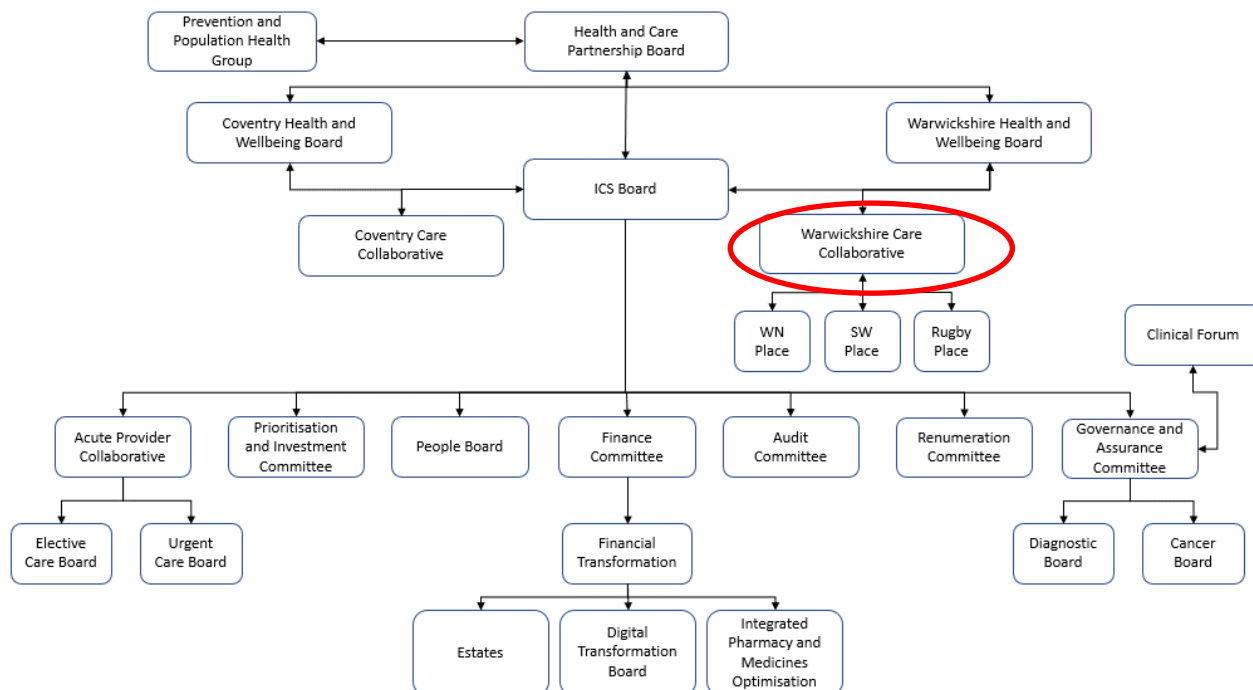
Prevention and Population Health Group

Health and Care Partnership Board

Coventry Health and Wellbeing Board

Warwickshire Health and Wellbeing Board

ICS Board

Coventry Care Collaborative

Warwickshire Care Collaborative

WN Place

SW Place

Rugby Place

Clinical Forum

Acute Provider Collaborative

Prioritisation and Investment Committee

People Board

Finance Committee

Audit Committee

Renumeration Committee

Governance and Assurance Committee

Elective Care Board

Urgent Care Board

Financial Transformation

Diagnostic Board

Cancer Board

Estates

Digital Transformation Board

Integrated Pharmacy and Medicines Optimisation